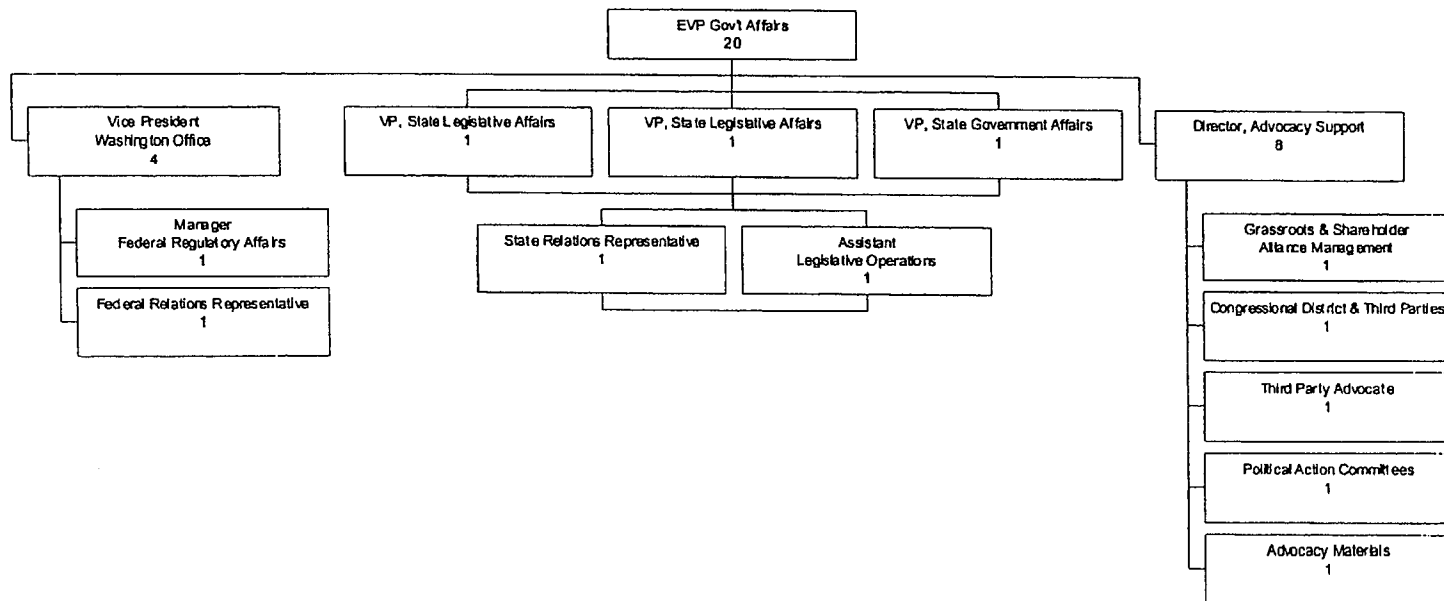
EVP Gov't Affairs
20

Vice President
Washington Office
4

Manager
Federal Regulatory Affairs
1

Federal Relations Representative
1

VP, State Legislative Affairs
1

VP, State Legislative Affairs
1

VP, State Government Affairs
1

State Relations Representative
1

Assistant
Legislative Operations
1

Director, Advocacy Support
8

Grassroots & Shareholder
Alliance Management
1

Congressional District & Third Parties
1

Third Party Advocate
1

Political Action Committees
1

Advocacy Materials
1